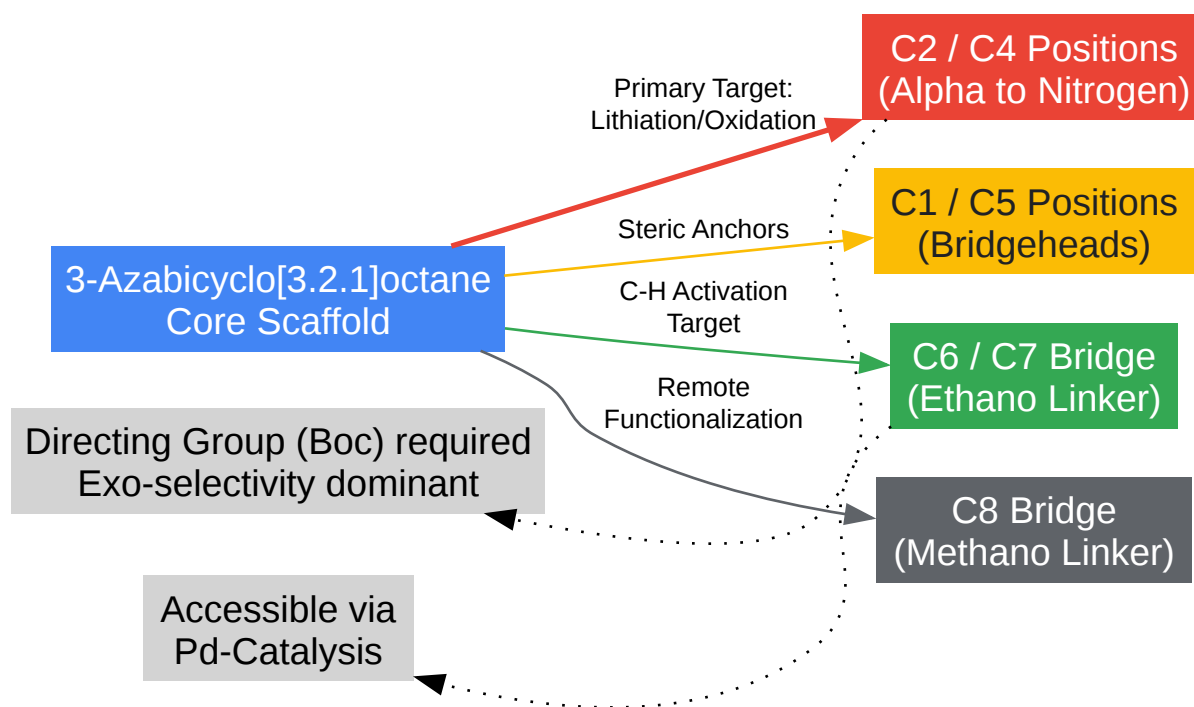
3-Azabicyclo[3.2.1]octane Core Scaffold

Primary Target: Lithiation/Oxidation

C2 / C4 Positions (Alpha to Nitrogen)

Steric Anchors

C1 / C5 Positions (Bridgeheads)

C-H Activation Target

C6 / C7 Bridge (Ethano Linker)

Remote Functionalization

C8 Bridge (Methano Linker)

Directing Group (Boc) required Exo-selectivity dominant

Accessible via Pd-Catalysis